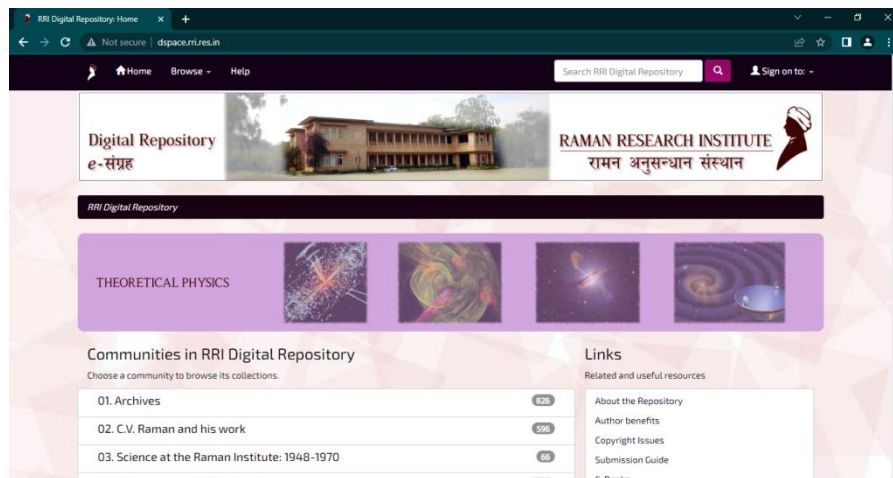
RRI Digital Repository: Home

Not secure | dspace.rri.res.in

Home Browse Help

Search RRI Digital Repository

Sign on to:

Digital Repository
e-संग्रह

RAMAN RESEARCH INSTITUTE
रामन अनुसन्धान संस्थान

RRI Digital Repository

THEORETICAL PHYSICS

Communities in RRI Digital Repository

Choose a community to browse its collections.

| | |
|---|---|
| 01. Archives | 826 |
| 02. C.V. Raman and his work | 596 |
| 03. Science at the Raman Institute: 1948-1970 | 66 |

Links

Related and useful resources

About the Repository
Author benefits
Copyright Issues
Submission Guide
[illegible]